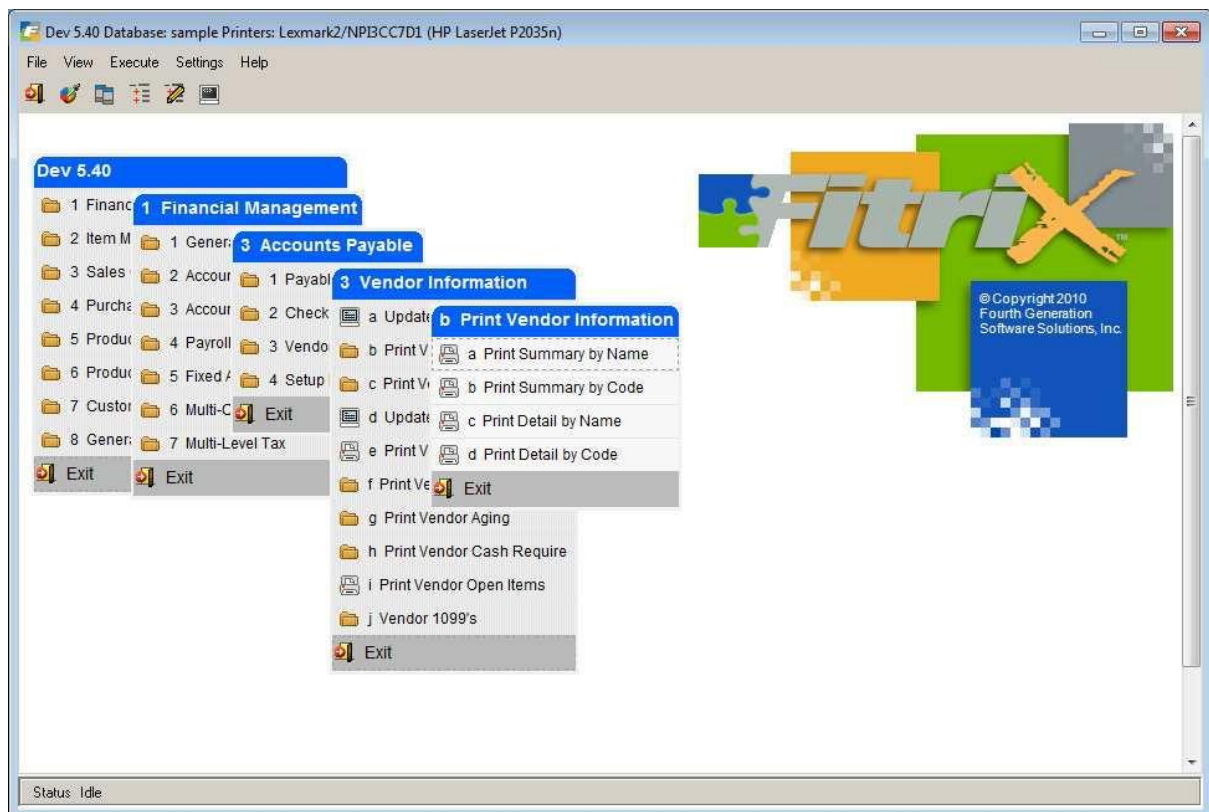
Dev 5.40 Database: sample Printers: Lexmark2/NPI3CC7D1 (HP LaserJet P2035n)

File View Execute Settings Help

Dev 5.40
1 Financ
2 Item M
3 Sales
4 Purcha
5 Produc
6 Produc
7 Custor
8 Gener
Exit

1 Financial Management
1 Gener
2 Accour
3 Accour
4 Payroll
5 Fixed
6 Multi-C
7 Multi-Level Tax
Exit

3 Accounts Payable
1 Payabl
2 Check
3 Vendo
4 Setup
Exit

3 Vendor Information
a Update
b Print V
c Print V
d Update
e Print V
f Print Ve
g Print Vendor Aging
h Print Vendor Cash Require
i Print Vendor Open Items
j Vendor 1099's
Exit

b Print Vendor Information
a Print Summary by Name
b Print Summary by Code
c Print Detail by Name
d Print Detail by Code
Exit

Fitrix
TM
©Copyright 2010 Fourth Generation Software Solutions, Inc.

Status Idle